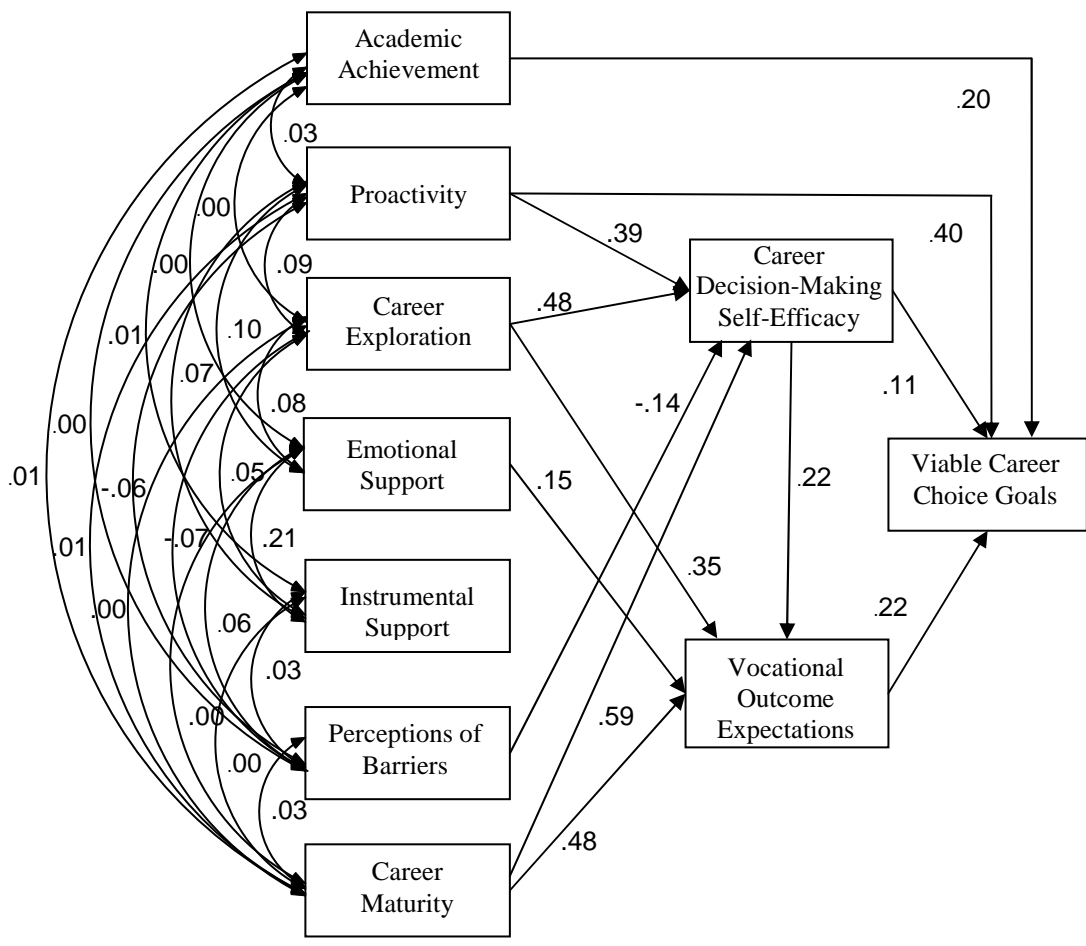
Academic Achievement

Proactivity

Career Exploration

Emotional Support

Instrumental Support

Perceptions of Barriers

Career Maturity

Career Decision-Making Self-Efficacy

Vocational Outcome Expectations

Viable Career Choice Goals

.20

.40

.39

.48

.11

-.14

.22

.15

.35

.22

.59

.48

.03

.00

.09

.00

.10

.01

.07

.08

.00

.05

-.06

.21

.01

-.07

.01

.00

.06

.03

.00

.00

.03